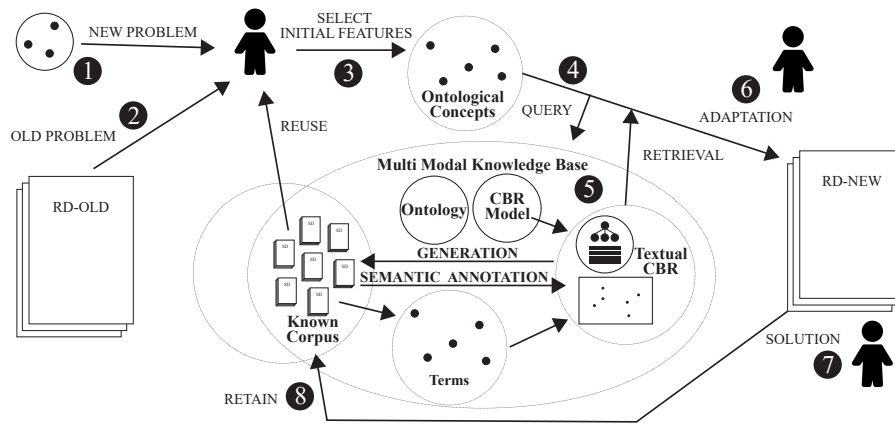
NEW PROBLEM
1
SELECT INITIAL FEATURES
3
Ontological Concepts
4
6
ADAPTATION
2
OLD PROBLEM
REUSE
QUERY
RETRIEVAL
Multi Modal Knowledge Base
5
RD-OLD
Ontology
CBR Model
RD-NEW
SD
SD
SD
SD
SD
SD
SD
SD
GENERATION
SEMANTIC ANNOTATION
Textual CBR
Known Corpus
Terms
SOLUTION
7
RETAIN
8